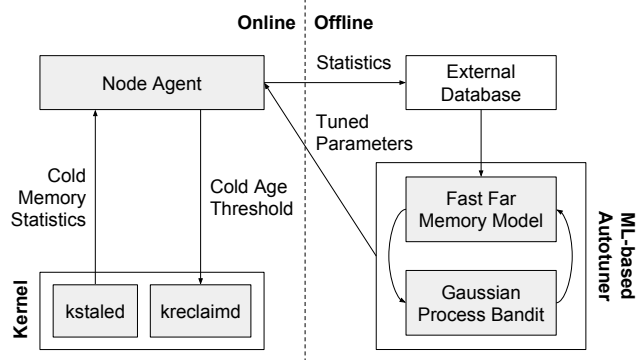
Online | Offline

Node Agent

Statistics

External Database

Tuned Parameters

Cold Memory Statistics

Cold Age Threshold

Fast Far Memory Model

Gaussian Process Bandit

ML-based Autotuner

Kernel

kstaled

kreclaimd